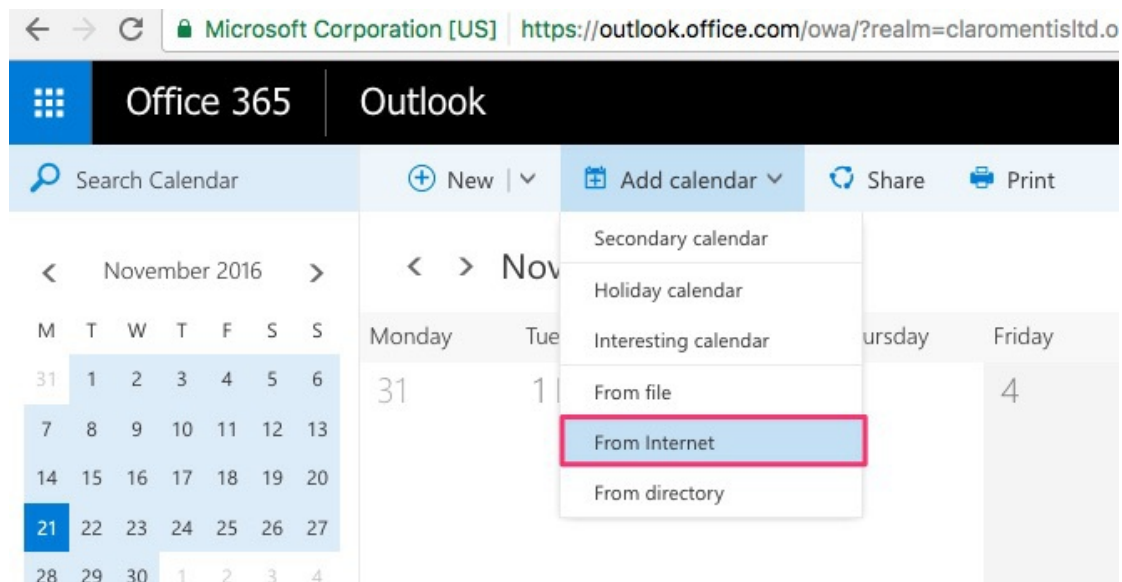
Microsoft Corporation [US] https://outlook.office.com/owa/?realm=claromentisltd.o

Office 365 Outlook

Search Calendar

New | Add calendar Share Print

Secondary calendar
Holiday calendar
Interesting calendar
From file
From Internet
From directory

November 2016

| M | T | W | T | F | S | S |
|---|---|---|---|---|---|---|
| 31 | 1 | 2 | 3 | 4 | 5 | 6 |
| 7 | 8 | 9 | 10 | 11 | 12 | 13 |
| 14 | 15 | 16 | 17 | 18 | 19 | 20 |
| 21 | 22 | 23 | 24 | 25 | 26 | 27 |
| 28 | 29 | 30 | 1 | 2 | 3 | 4 |

Nov

Monday Tue ursday Friday

31 1 4